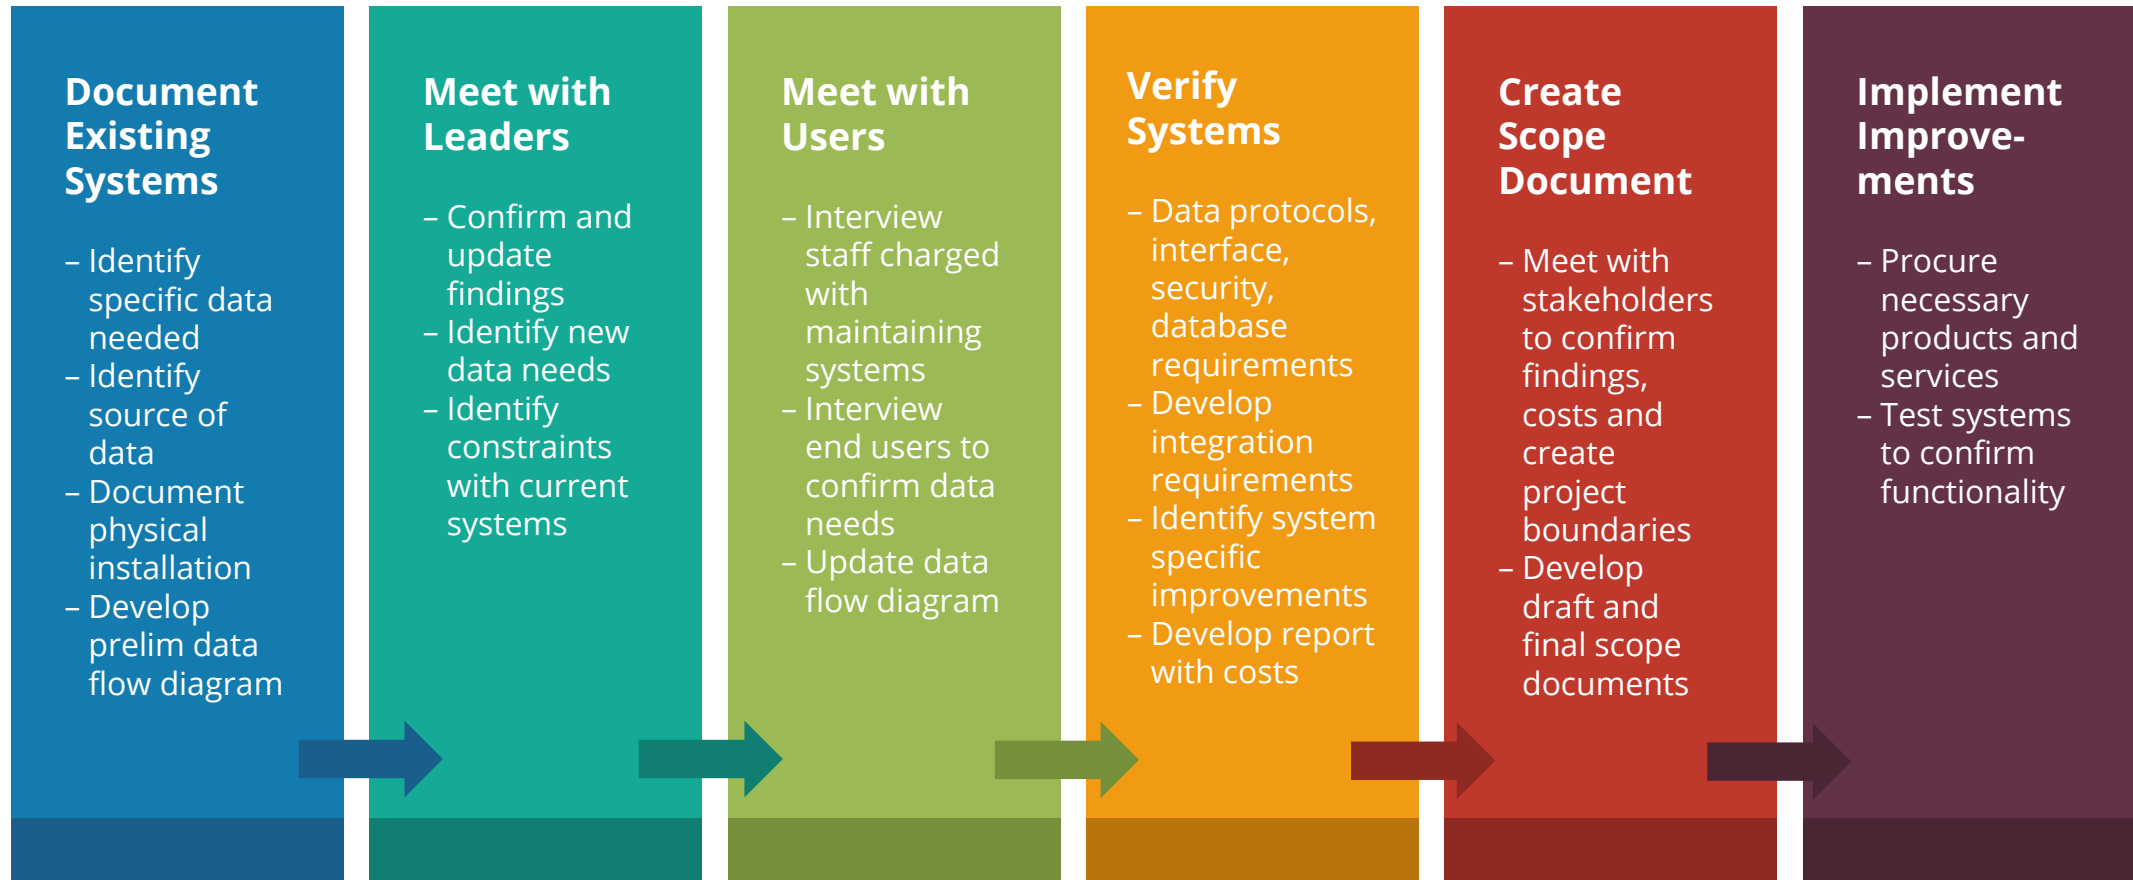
Document Existing Systems

– Identify specific data needed
– Identify source of data
– Document physical installation
– Develop prelim data flow diagram

Meet with Leaders

– Confirm and update findings
– Identify new data needs
– Identify constraints with current systems

Meet with Users

– Interview staff charged with maintaining systems
– Interview end users to confirm data needs
– Update data flow diagram

Verify Systems

– Data protocols, interface, security, database requirements
– Develop integration requirements
– Identify system specific improvements
– Develop report with costs

Create Scope Document

– Meet with stakeholders to confirm findings, costs and create project boundaries
– Develop draft and final scope documents

Implement Improve-ments

– Procure necessary products and services
– Test systems to confirm functionality